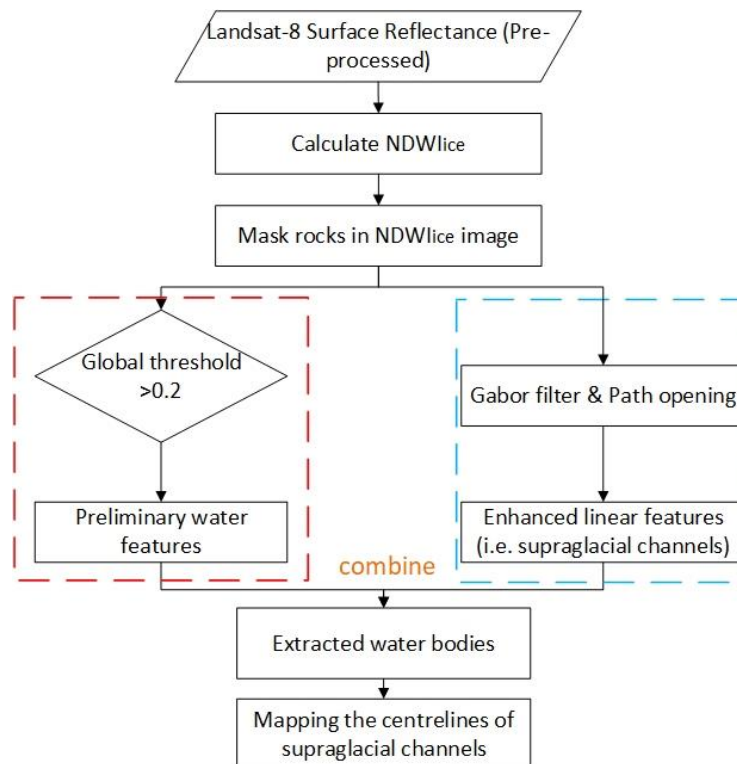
Landsat-8 Surface Reflectance (Preprocessed)

Calculate NDWIice

Mask rocks in NDWIice image

Global threshold >0.2

Preliminary water features

Gabor filter & Path opening

Enhanced linear features (i.e. supraglacial channels)

combine

Extracted water bodies

Mapping the centrelines of supraglacial channels